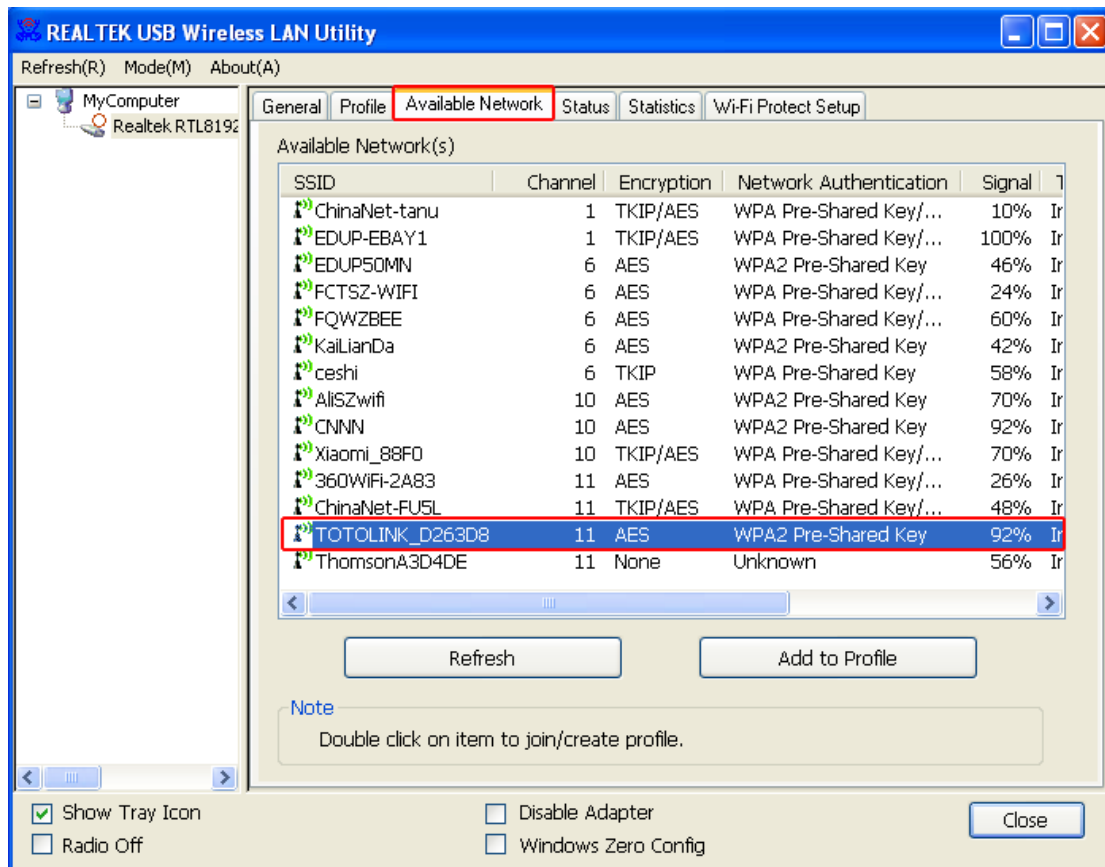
REALTEK USB Wireless LAN Utility

Refresh(R) Mode(M) About(A)

MyComputer
Realtek RTL8192

General | Profile | Available Network | Status | Statistics | Wi-Fi Protect Setup

Available Network(s)

| SSID | Channel | Encryption | Network Authentication | Signal | T |
|---|---|---|---|---|---|
| ChinaNet-tanu | 1 | TKIP/AES | WPA Pre-Shared Key/... | 10% | Ir |
| EDUP-EBAY1 | 1 | TKIP/AES | WPA Pre-Shared Key/... | 100% | Ir |
| EDUP50MN | 6 | AES | WPA2 Pre-Shared Key | 46% | Ir |
| FCTSZ-WIFI | 6 | AES | WPA Pre-Shared Key/... | 24% | Ir |
| FQWZBEE | 6 | AES | WPA Pre-Shared Key/... | 60% | Ir |
| KaiLianDa | 6 | AES | WPA2 Pre-Shared Key | 42% | Ir |
| ceshi | 6 | TKIP | WPA Pre-Shared Key | 58% | Ir |
| AliSZwifi | 10 | AES | WPA2 Pre-Shared Key | 70% | Ir |
| CNNN | 10 | AES | WPA2 Pre-Shared Key | 92% | Ir |
| Xiaomi_88F0 | 10 | TKIP/AES | WPA Pre-Shared Key/... | 70% | Ir |
| 360WiFi-2A83 | 11 | AES | WPA Pre-Shared Key/... | 26% | Ir |
| ChinaNet-FU5L | 11 | TKIP/AES | WPA Pre-Shared Key/... | 48% | Ir |
| TOTOLINK_D263D8 | 11 | AES | WPA2 Pre-Shared Key | 92% | Ir |
| ThomsonA3D4DE | 11 | None | Unknown | 56% | Ir |

Refresh
Add to Profile

Note
Double click on item to join/create profile.

Show Tray Icon
Radio Off
Disable Adapter
Windows Zero Config
Close